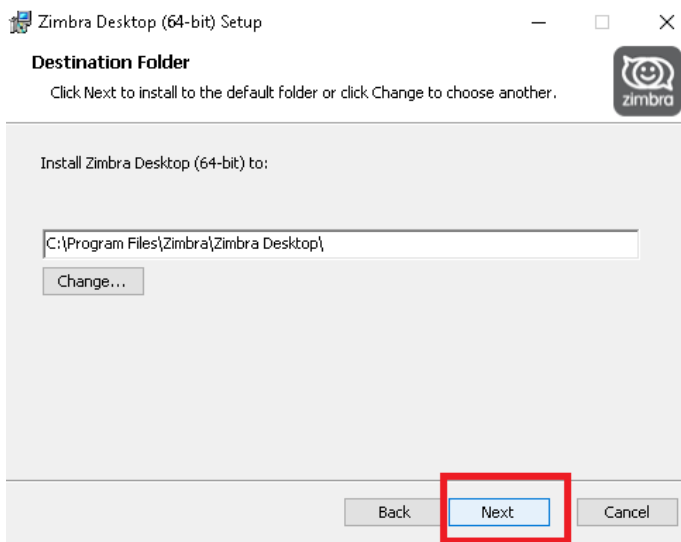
Zimbra Desktop (64-bit) Setup

Destination Folder

Click Next to install to the default folder or click Change to choose another.

zimbra

Install Zimbra Desktop (64-bit) to:

C:\Program Files\Zimbra\Zimbra Desktop\

Change...

Back

Next

Cancel